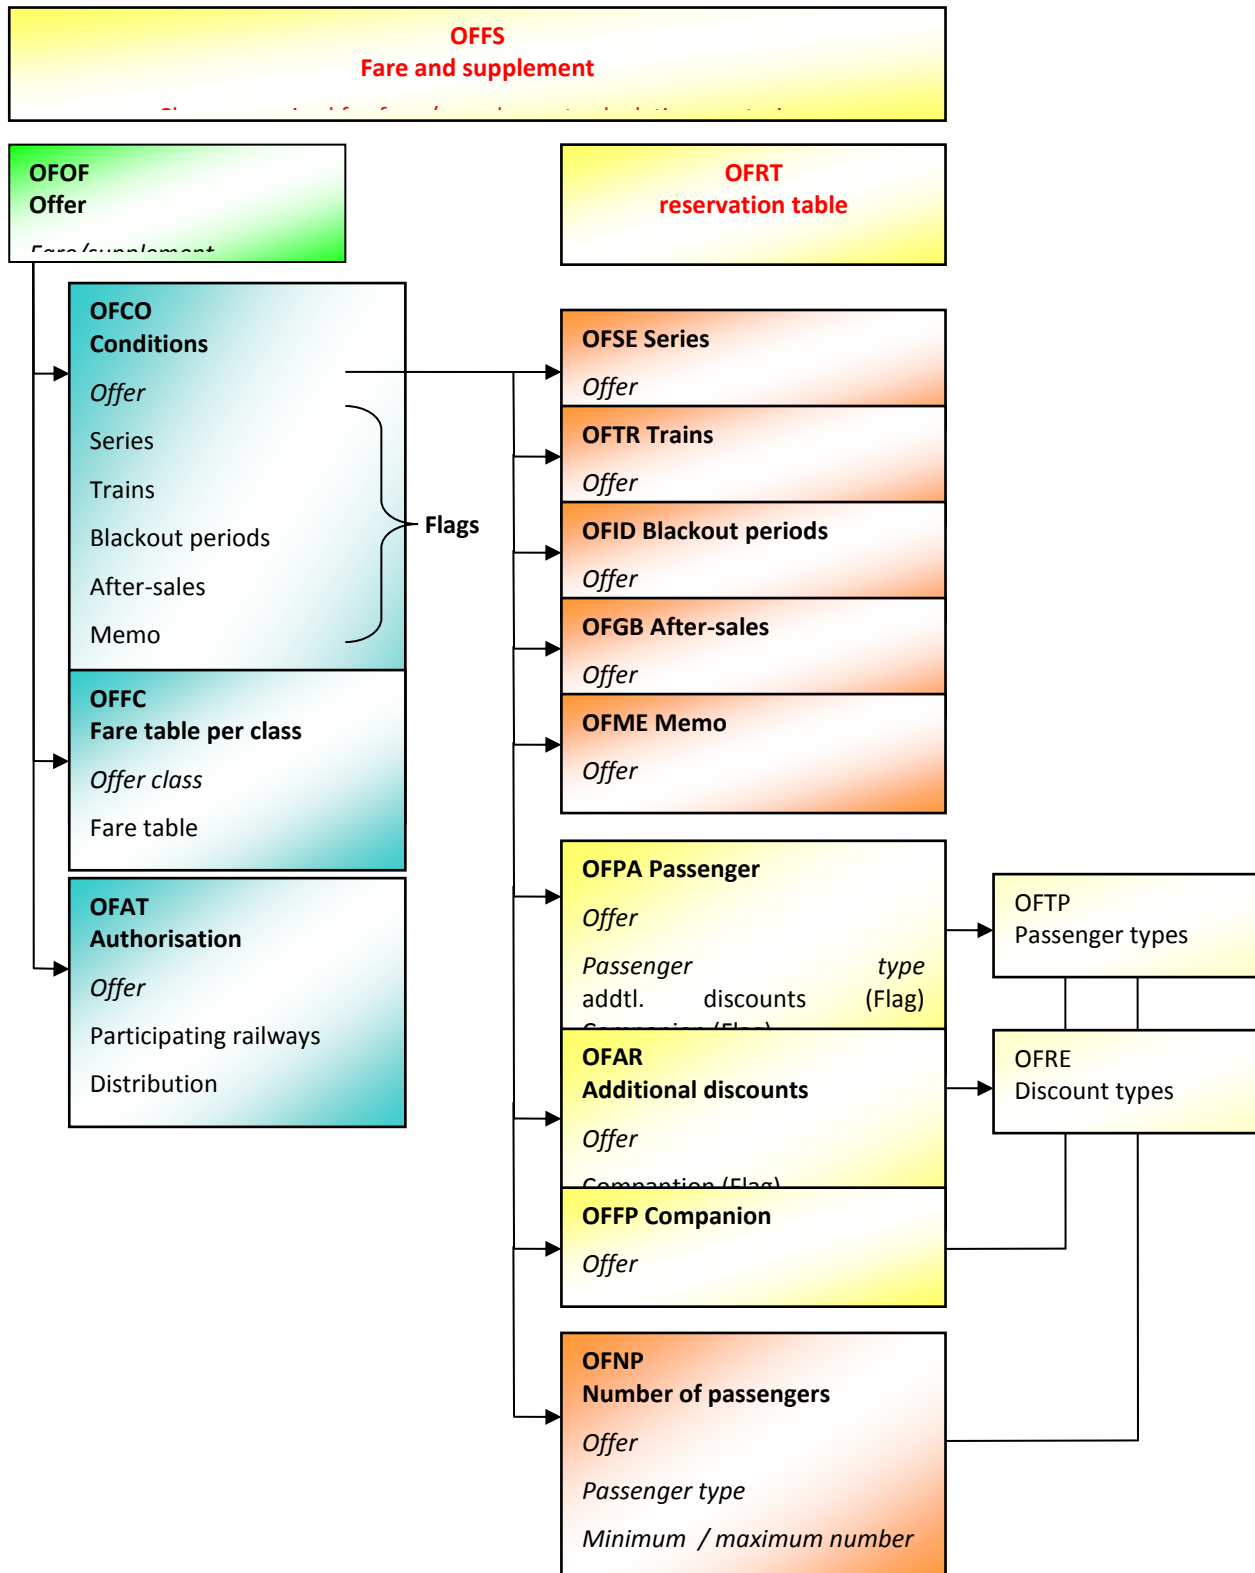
OFFS
Fare and supplement
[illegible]

OFOF
Offer
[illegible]

OFRT
reservation table

OFCO
Conditions
Offer
Series
Trains
Blackout periods
After-sales
Memo

Flags

OFFC
Fare table per class
Offer class
Fare table

OFAT
Authorisation
Offer
Participating railways
Distribution

OFSE Series
Offer

OFTR Trains
Offer

OFID Blackout periods
Offer

OFGB After-sales
Offer

OFME Memo
Offer

OFPA Passenger
Offer
Passenger type
addtl. discounts (Flag)
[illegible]

OFTP
Passenger types

OFAR
Additional discounts
Offer
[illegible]

OFRE
Discount types

OFFP Companion
Offer

OFNP
Number of passengers
Offer
Passenger type
Minimum / maximum number